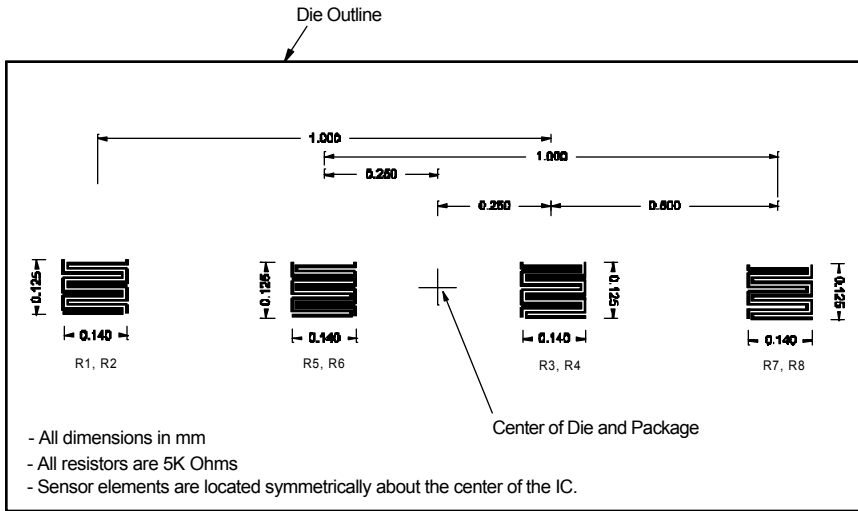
Die Outline

1.000

1.000

0.250

0.250

0.500

0.125

0.140

R1, R2

0.125

0.140

R5, R6

0.125

0.140

R3, R4

0.125

0.140

R7, R8

Center of Die and Package

- All dimensions in mm
- All resistors are 5K Ohms
- Sensor elements are located symmetrically about the center of the IC.